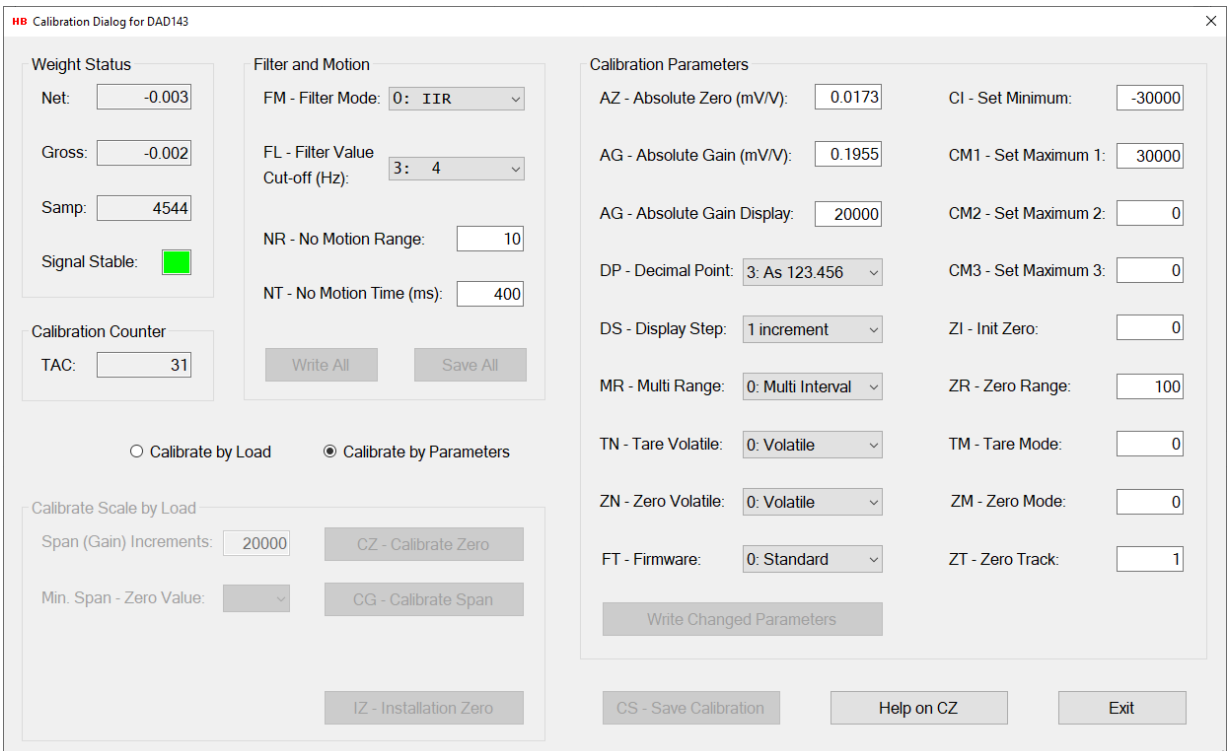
HB Calibration Dialog for DAD143

×

Weight Status

Net: -0.003

Gross: -0.002

Samp: 4544

Signal Stable:

Calibration Counter

TAC: 31

Filter and Motion

FM - Filter Mode: 0: IIR

FL - Filter Value Cut-off (Hz): 3: 4

NR - No Motion Range: 10

NT - No Motion Time (ms): 400

Write All

Save All

Calibration Parameters

AZ - Absolute Zero (mV/V): 0.0173

AG - Absolute Gain (mV/V): 0.1955

AG - Absolute Gain Display: 20000

DP - Decimal Point: 3: As 123.456

DS - Display Step: 1 increment

MR - Multi Range: 0: Multi Interval

TN - Tare Volatile: 0: Volatile

ZN - Zero Volatile: 0: Volatile

FT - Firmware: 0: Standard

Write Changed Parameters

CI - Set Minimum: -30000

CM1 - Set Maximum 1: 30000

CM2 - Set Maximum 2: 0

CM3 - Set Maximum 3: 0

ZI - Init Zero: 0

ZR - Zero Range: 100

TM - Tare Mode: 0

ZM - Zero Mode: 0

ZT - Zero Track: 1

Calibrate by Load

Calibrate by Parameters

Calibrate Scale by Load

Span (Gain) Increments: 20000

CZ - Calibrate Zero

Min. Span - Zero Value:

CG - Calibrate Span

IZ - Installation Zero

CS - Save Calibration

Help on CZ

Exit